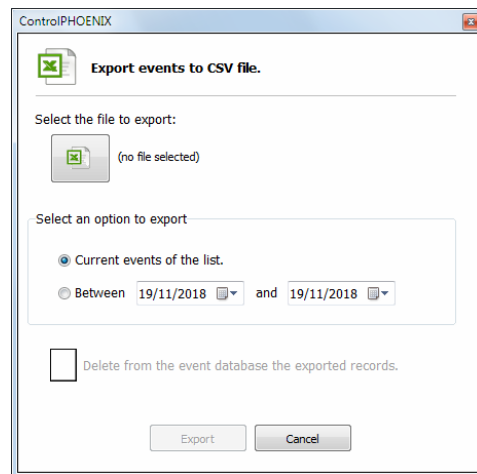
ControlPHOENIX

Export events to CSV file.

Select the file to export:

(no file selected)

Select an option to export

Current events of the list.

Between 19/11/2018 and 19/11/2018

Delete from the event database the exported records.

Export Cancel